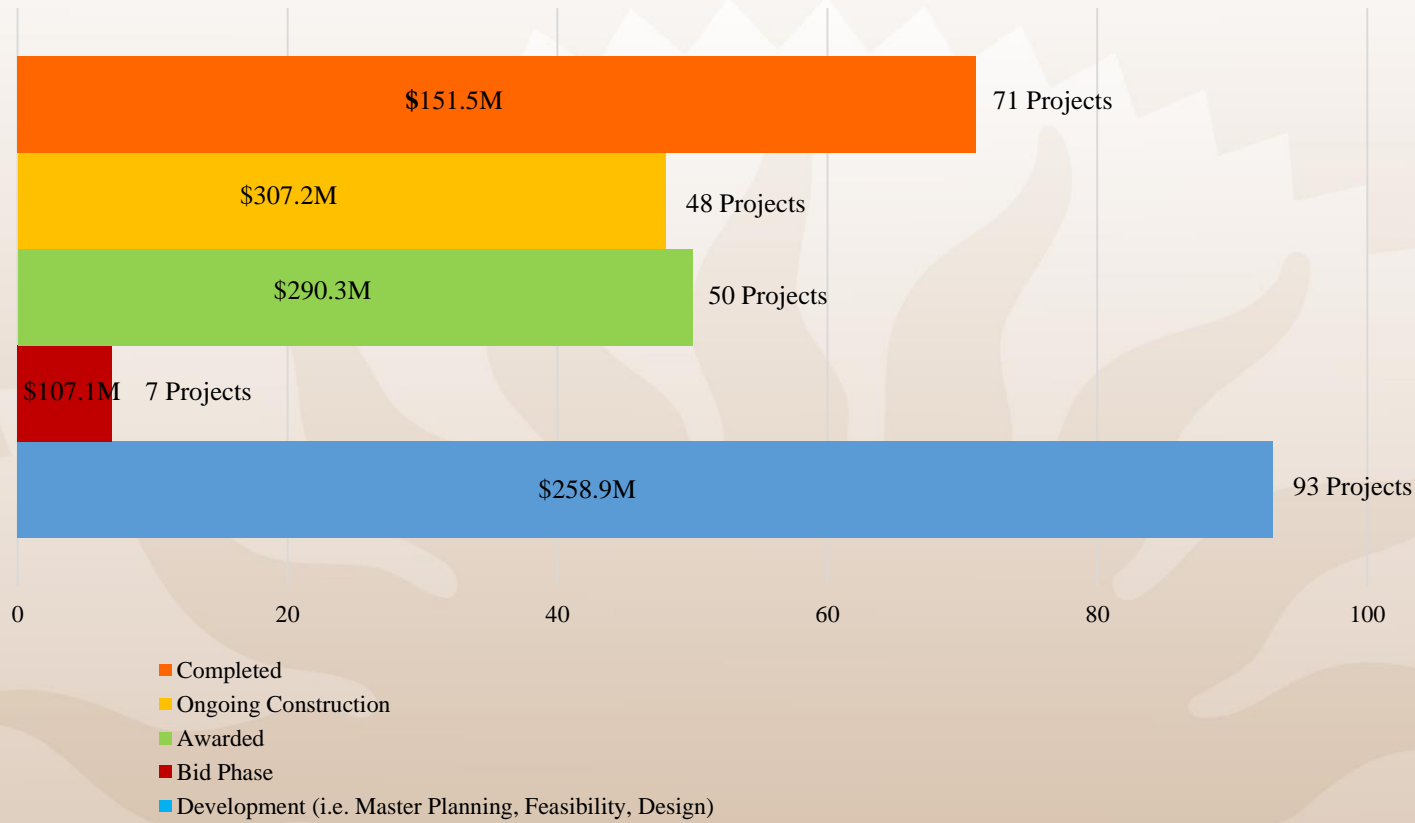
$151.5M 71 Projects

$307.2M 48 Projects

$290.3M 50 Projects

$107.1M 7 Projects

$258.9M 93 Projects

0 20 40 60 80 100

Completed
Ongoing Construction
Awarded
Bid Phase
Development (i.e. Master Planning, Feasibility, Design)